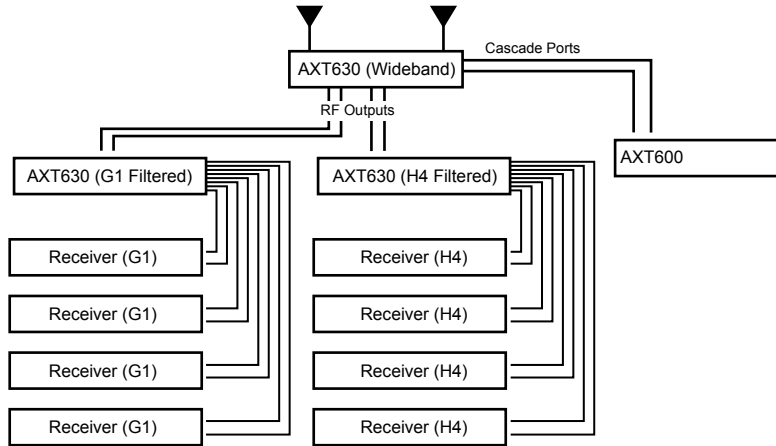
Cascade Ports

AXT630 (Wideband)

RF Outputs

AXT630 (G1 Filtered)

AXT630 (H4 Filtered)

AXT600

Receiver (G1)

Receiver (G1)

Receiver (G1)

Receiver (G1)

Receiver (H4)

Receiver (H4)

Receiver (H4)

Receiver (H4)